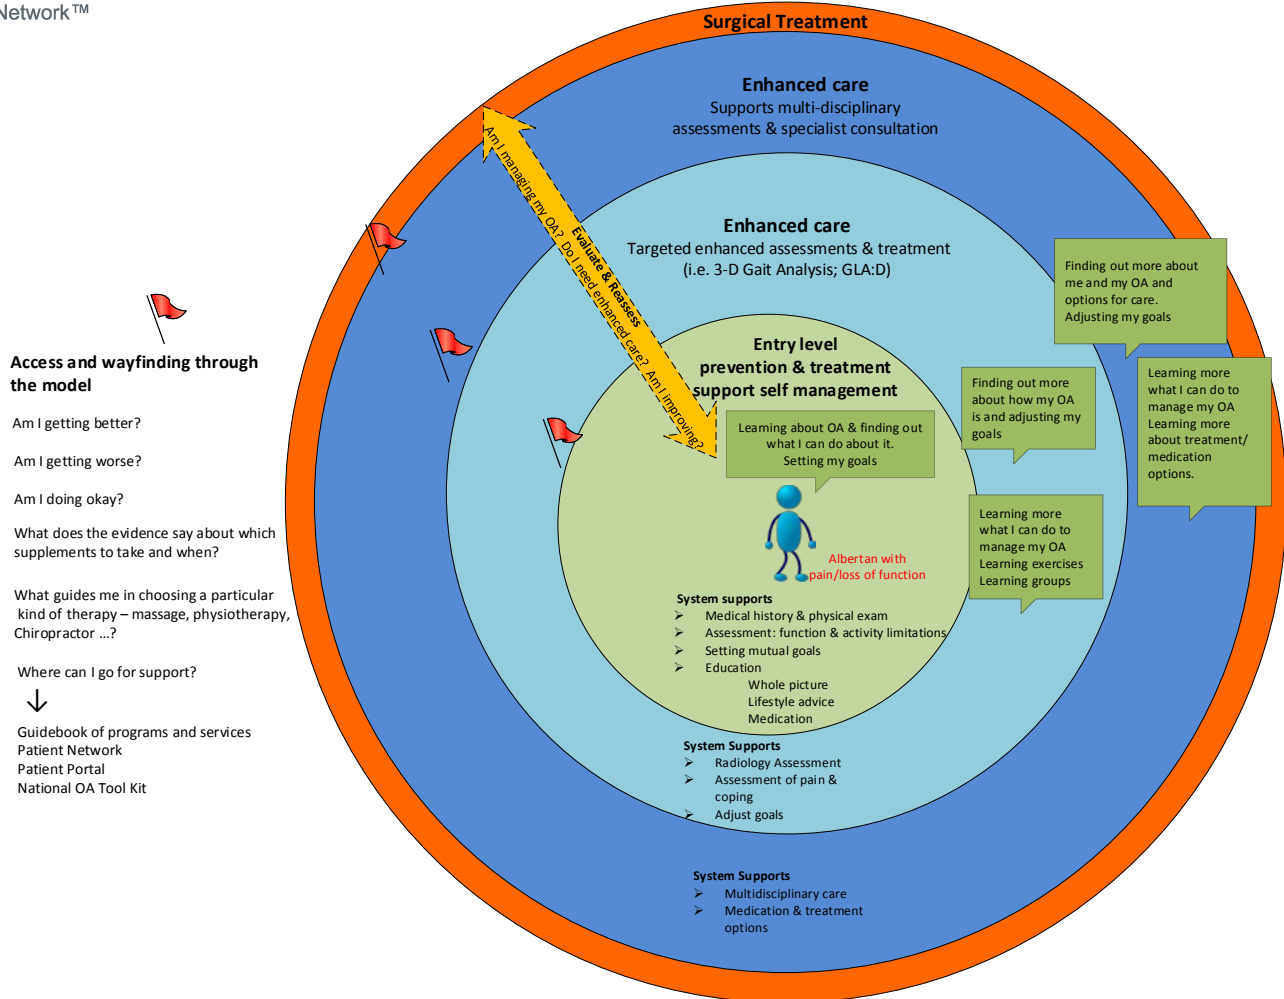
Network™

Surgical Treatment

Enhanced care
Supports multi-disciplinary assessments & specialist consultation

Enhanced care
Targeted enhanced assessments & treatment
(i.e. 3-D Gait Analysis; GLA:D)

Entry level prevention & treatment support self management

Evaluate & Reassess
Am I managing my OA? Do I need enhanced care? Am I improving?

Learning about OA & finding out what I can do about it. Setting my goals

Albertan with pain/loss of function

Finding out more about me and my OA and options for care. Adjusting my goals

Finding out more about how my OA is and adjusting my goals

Learning more what I can do to manage my OA Learning more about treatment/ medication options.

Learning more what I can do to manage my OA Learning exercises Learning groups

Access and wayfinding through the model

Am I getting better?

Am I getting worse?

Am I doing okay?

What does the evidence say about which supplements to take and when?

What guides me in choosing a particular kind of therapy – massage, physiotherapy, Chiropractor …?

Where can I go for support?

↓

Guidebook of programs and services
Patient Network
Patient Portal
National OA Tool Kit

System supports
➢ Medical history & physical exam
➢ Assessment: function & activity limitations
➢ Setting mutual goals
➢ Education
Whole picture
Lifestyle advice
Medication

System Supports
➢ Radiology Assessment
➢ Assessment of pain & coping
➢ Adjust goals

System Supports
➢ Multidisciplinary care
➢ Medication & treatment options